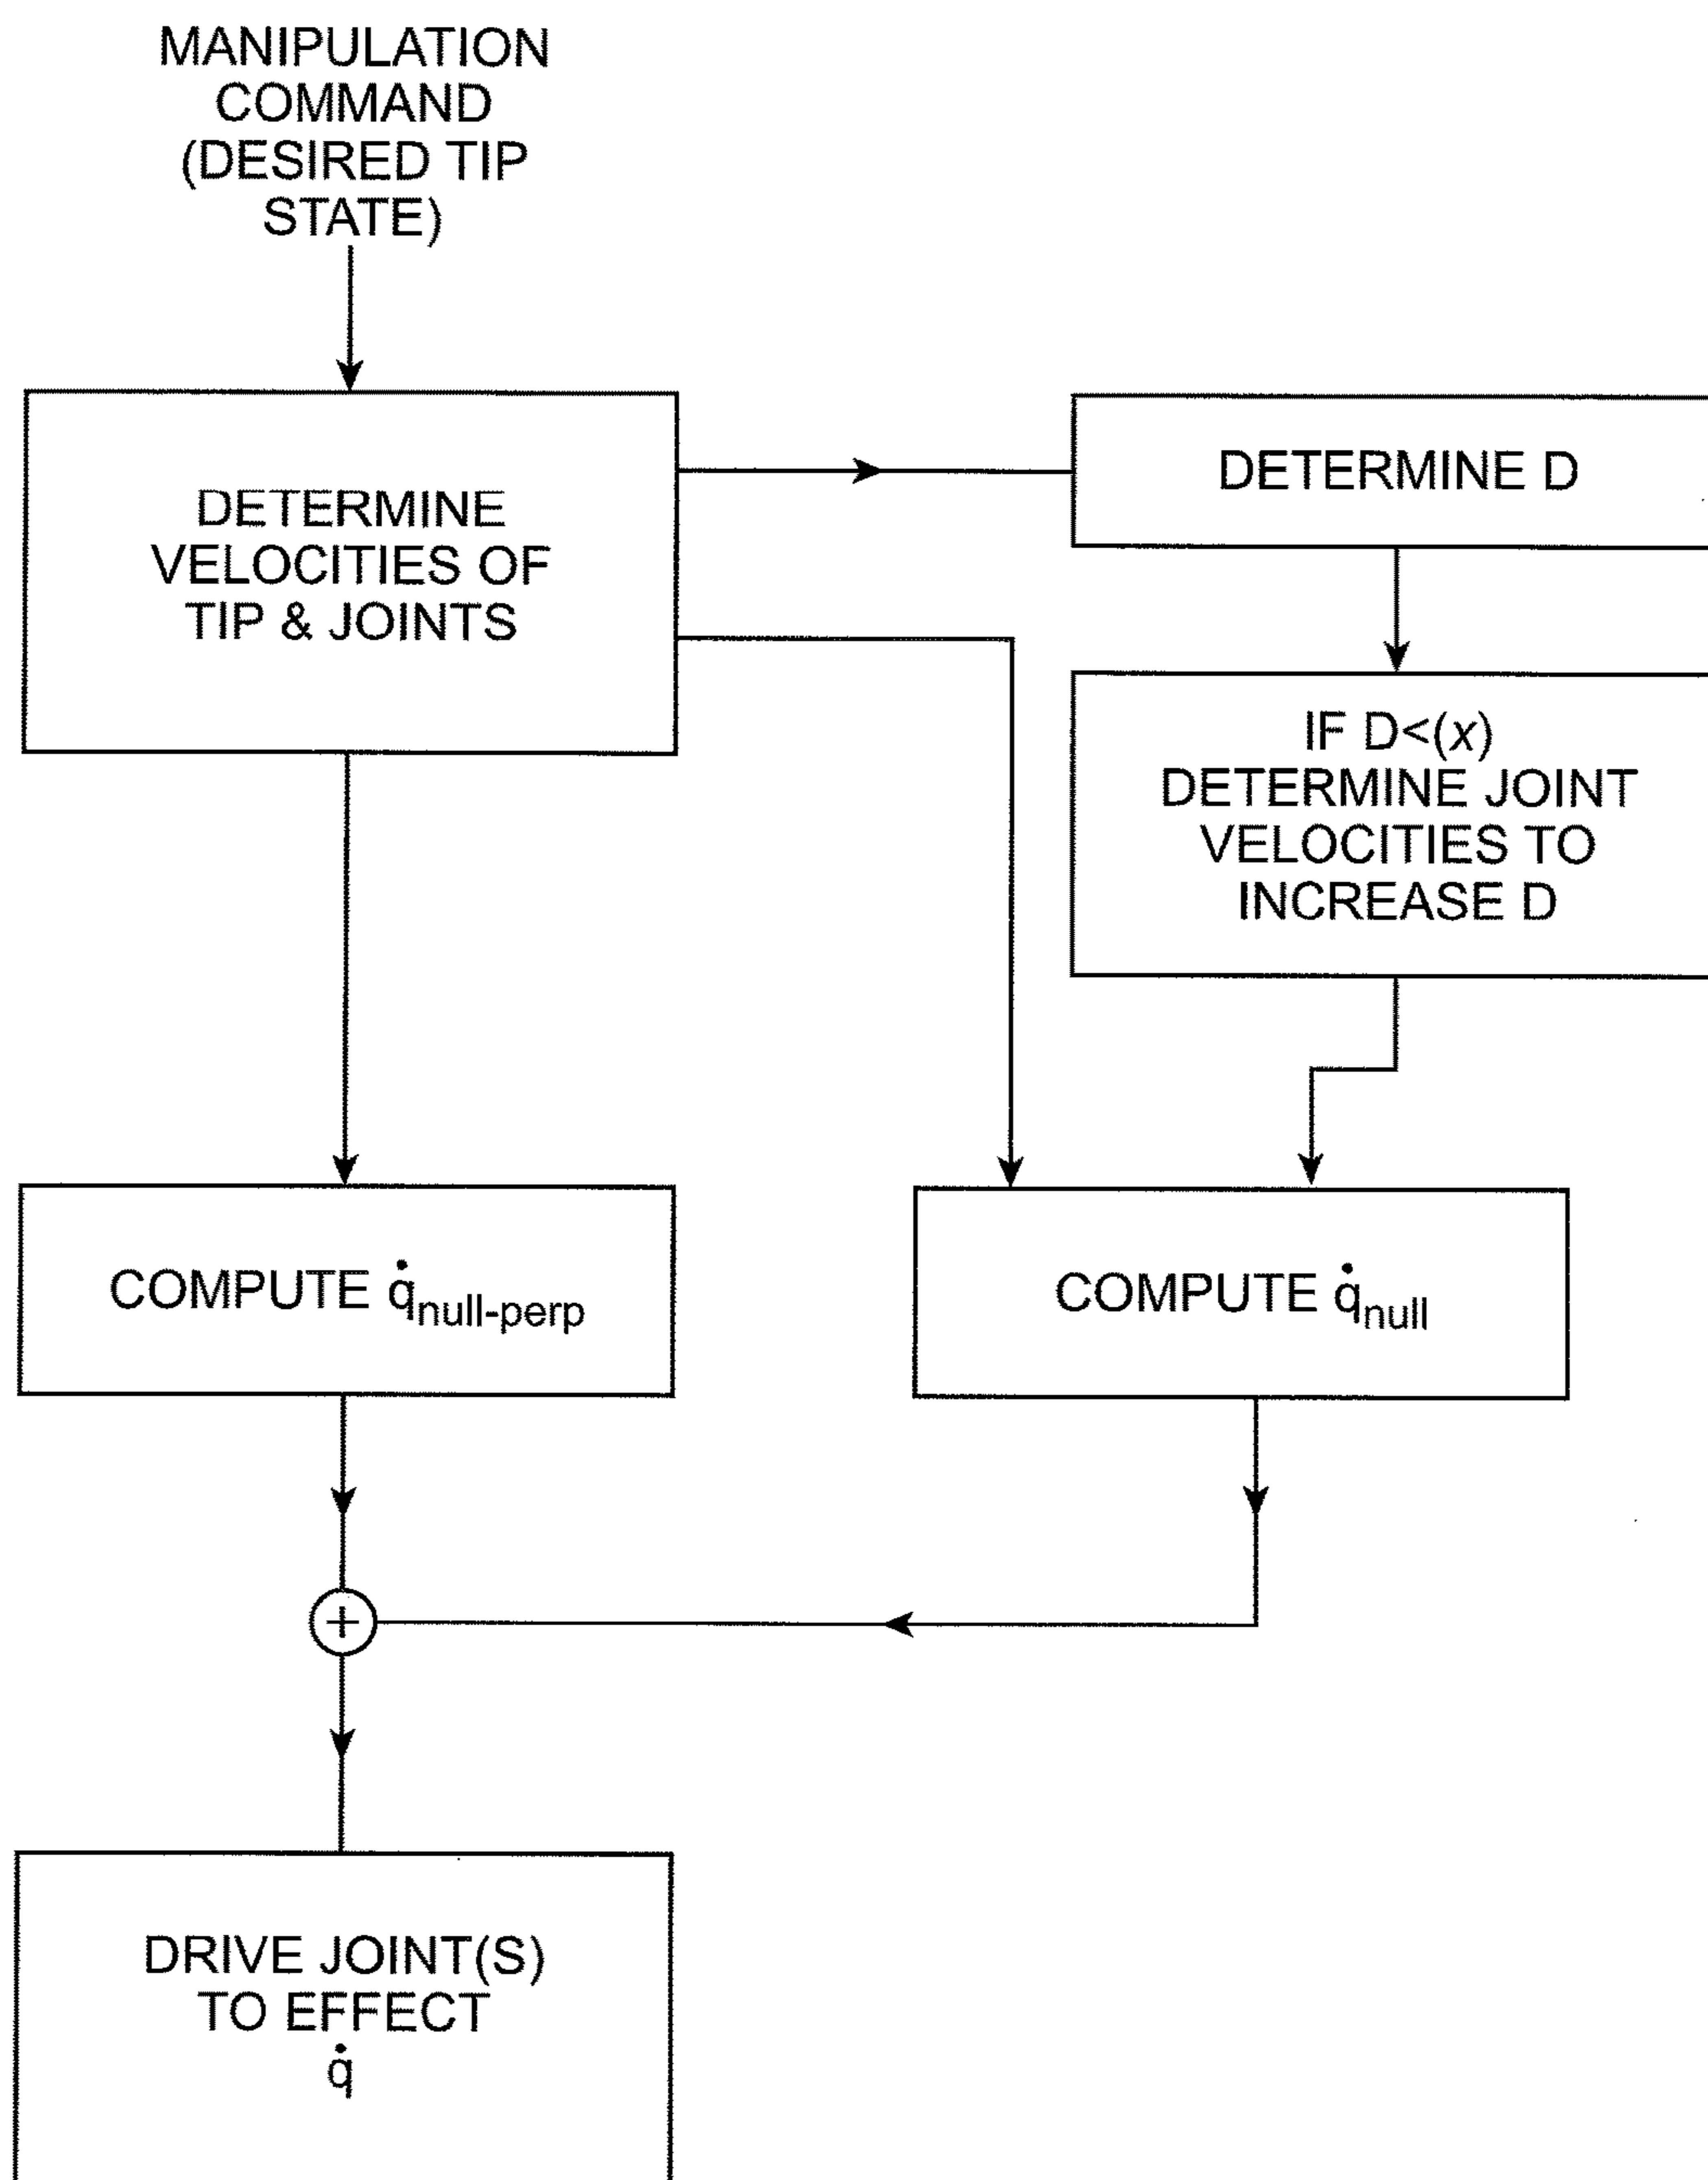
MANIPULATION COMMAND (DESIRED TIP STATE)

DETERMINE VELOCITIES OF TIP & JOINTS

DETERMINE D

IF D<($x$) DETERMINE JOINT VELOCITIES TO INCREASE D

COMPUTE $\dot{q}_{null\text{-}perp}$

COMPUTE $\dot{q}_{null}$

$+$

DRIVE JOINT(S) TO EFFECT $\dot{q}$